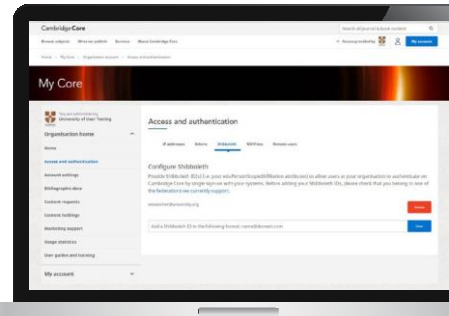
Cambridge Core

Search all journal & book content

Browse subjects  What we publish  Services  About Cambridge Core

Access provided by  My account

Home > My Core > Organisation account > Access and authentication

My Core

You are authenticated by University of User Testing

Organisation home

Home

Access and authentication

Account settings

Bibliographic data

Content requests

Content holdings

Marketing support

Usage statistics

User guides and training

My account

Access and authentication

IP addresses  Referrers  Shibboleth  EZProxy  Remote users

Configure Shibboleth

Provide Shibboleth IDs (i.e. your eduPersonScopedAffiliation attributes) to allow users at your organisation to authenticate on Cambridge Core by single sign-on with your systems. Before adding your Shibboleth IDs, please check that you belong to one of the federations we currently support.

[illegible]

Remove

Add a Shibboleth ID in the following format: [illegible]

Save